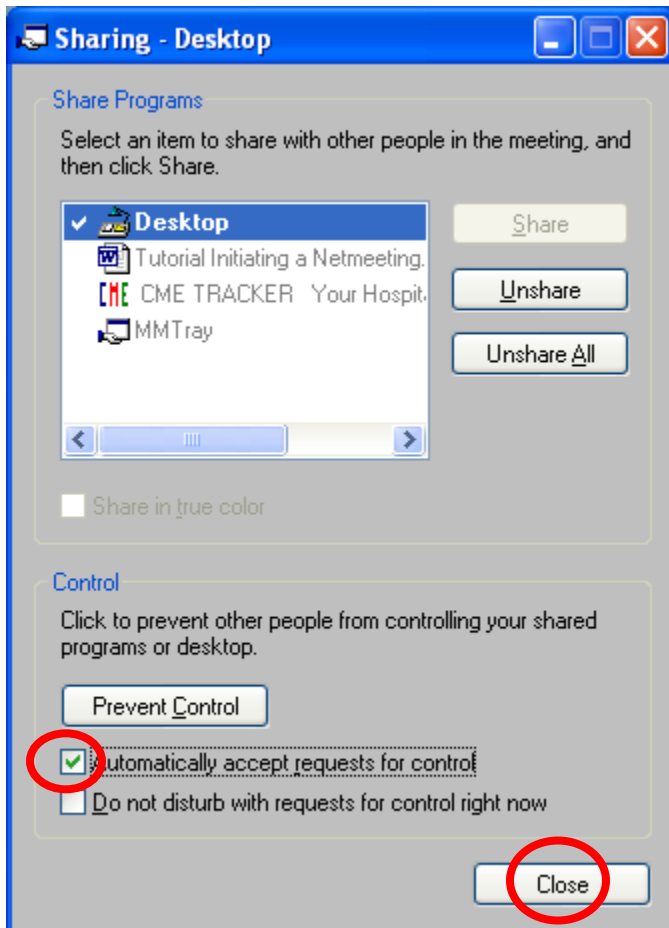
Sharing - Desktop

Share Programs

Select an item to share with other people in the meeting, and then click Share.

Desktop
Tutorial Initiating a Netmeeting.
CME CME TRACKER Your Hospit
MMTray

Share

Unshare

Unshare All

Share in true color

Control

Click to prevent other people from controlling your shared programs or desktop.

Prevent Control

Automatically accept requests for control

Do not disturb with requests for control right now

Close